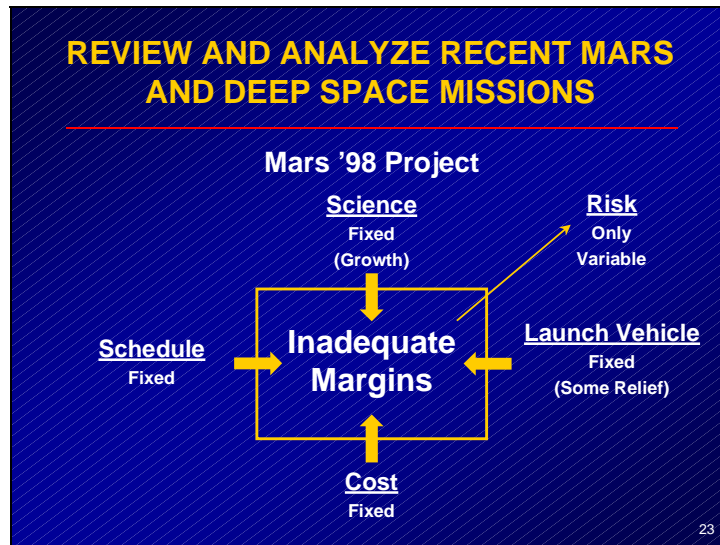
REVIEW AND ANALYZE RECENT MARS AND DEEP SPACE MISSIONS

Mars ’98 Project

Science
Fixed
(Growth)

Risk
Only
Variable

Schedule
Fixed

Inadequate Margins

Launch Vehicle
Fixed
(Some Relief)

Cost
Fixed

23